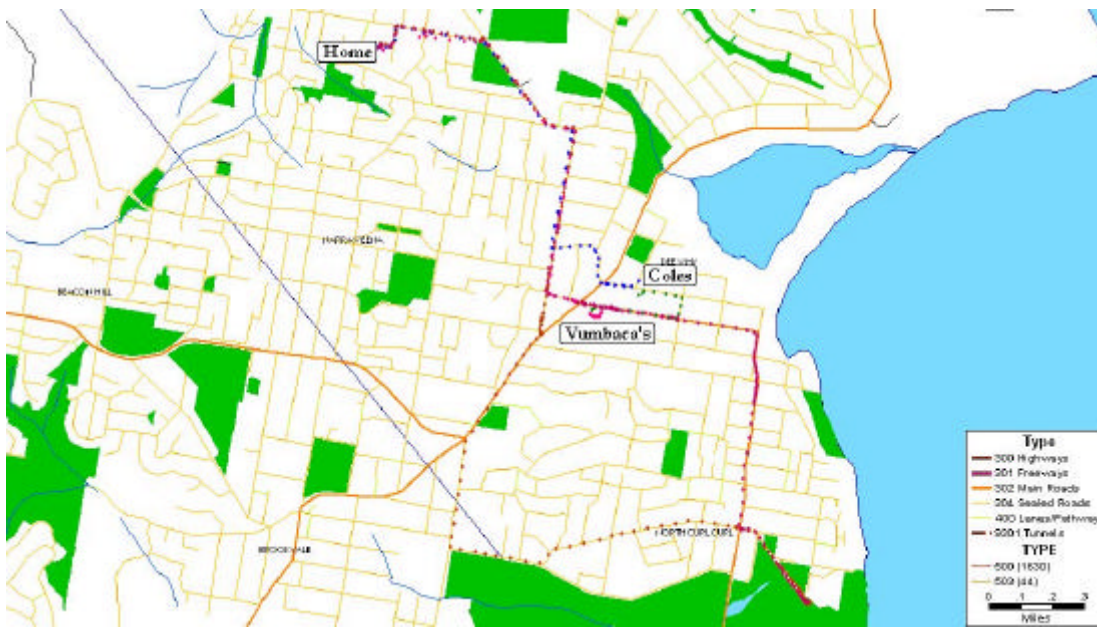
Home

NARRAWEENA

BEACON HILL

DEE WHY

Coles

Vumbaca's

BROOKVALE

NORTH CURL CURL

Type
300 Highways
301 Freeways
302 Main Roads
304 Sealed Roads
400 Lanes/Pathways
2001 Tunnels
TYPE
500 (1630)
503 (44)
0 1 2 3
Miles